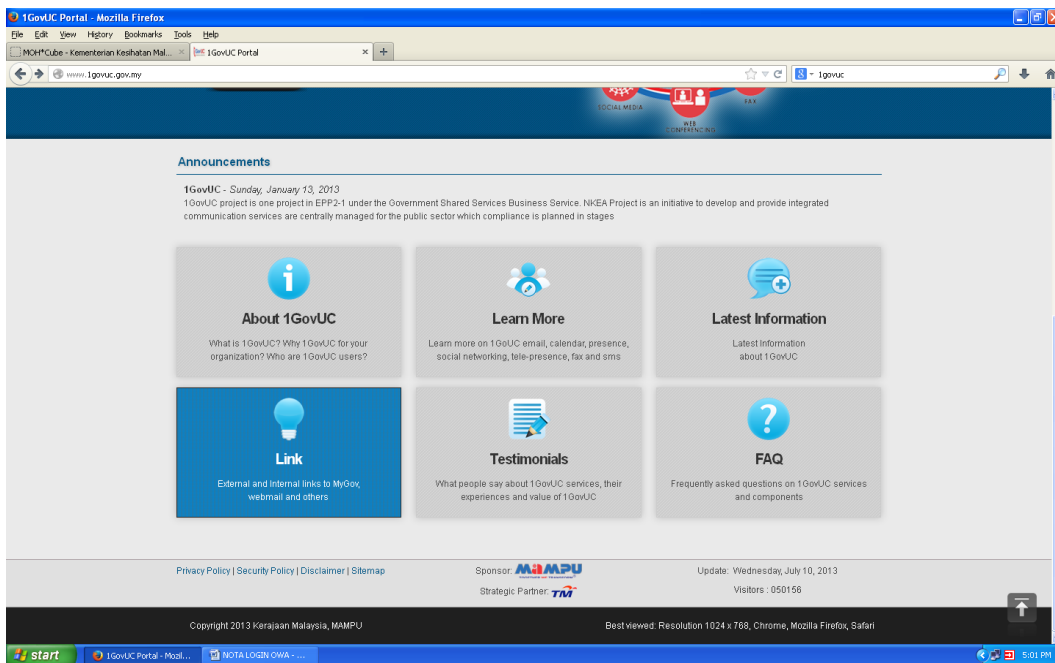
1GovUC Portal - Mozilla Firefox

File Edit View History Bookmarks Tools Help

MOH*Cube - Kementerian Kesihatan Mal... × 1GovUC Portal × +

www.1govuc.gov.my

1govuc

SOCIAL MEDIA WEB CONFERENCING FAX

Announcements

1GovUC - Sunday, January 13, 2013
1GovUC project is one project in EPP2-1 under the Government Shared Services Business Service. NKEA Project is an initiative to develop and provide integrated communication services are centrally managed for the public sector which compliance is planned in stages

About 1GovUC
What is 1GovUC? Why 1GovUC for your organization? Who are 1GovUC users?

Learn More
Learn more on 1GoUC email, calendar, presence, social networking, tele-presence, fax and sms

Latest Information
Latest Information about 1GovUC

Link
External and Internal links to MyGov, webmail and others

Testimonials
What people say about 1GovUC services, their experiences and value of 1GovUC

FAQ
Frequently asked questions on 1GovUC services and components

Privacy Policy | Security Policy | Disclaimer | Sitemap

Sponsor: MAMPU

Strategic Partner: TM

Update: Wednesday, July 10, 2013

Visitors : 050156

Copyright 2013 Kerajaan Malaysia, MAMPU

Best viewed: Resolution 1024 x 768, Chrome, Mozilla Firefox, Safari

start 1GovUC Portal - Mozil... NOTA LOGIN OWA - ... 5:01 PM